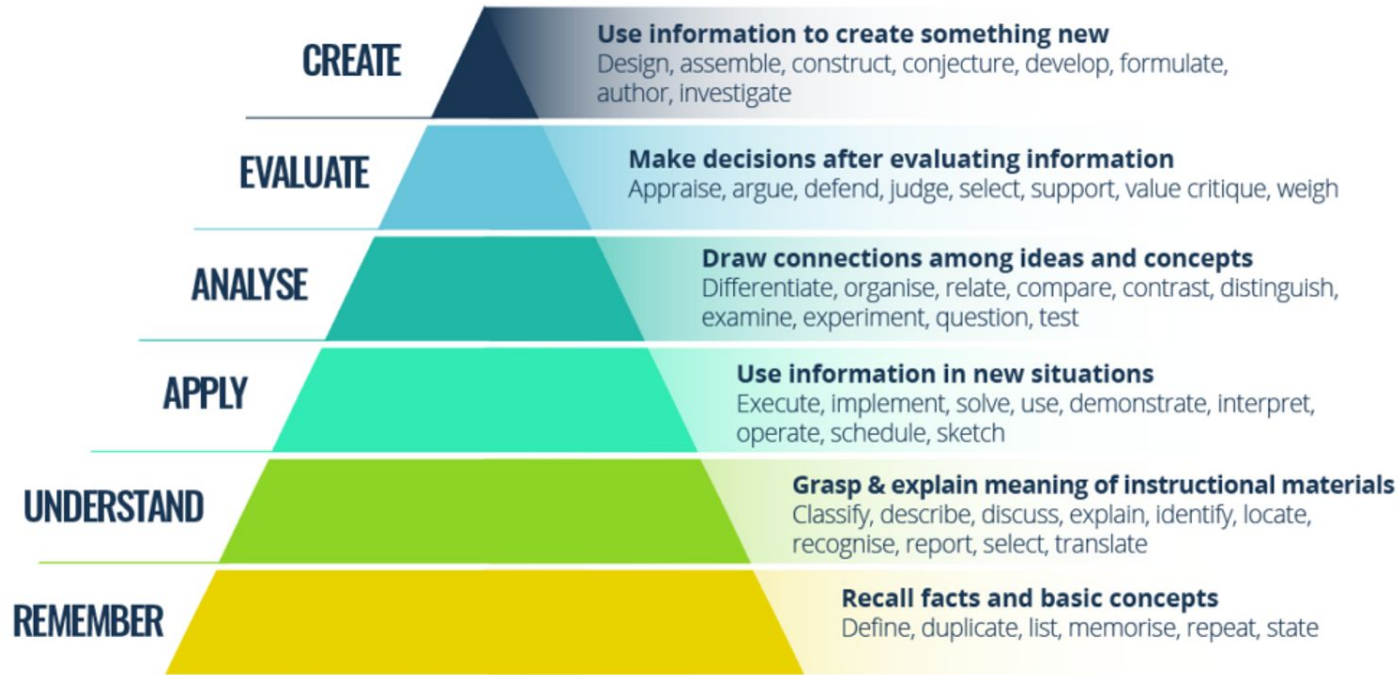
CREATE

Use information to create something new
Design, assemble, construct, conjecture, develop, formulate, author, investigate

EVALUATE

Make decisions after evaluating information
Appraise, argue, defend, judge, select, support, value critique, weigh

ANALYSE

Draw connections among ideas and concepts
Differentiate, organise, relate, compare, contrast, distinguish, examine, experiment, question, test

APPLY

Use information in new situations
Execute, implement, solve, use, demonstrate, interpret, operate, schedule, sketch

UNDERSTAND

Grasp & explain meaning of instructional materials
Classify, describe, discuss, explain, identify, locate, recognise, report, select, translate

REMEMBER

Recall facts and basic concepts
Define, duplicate, list, memorise, repeat, state